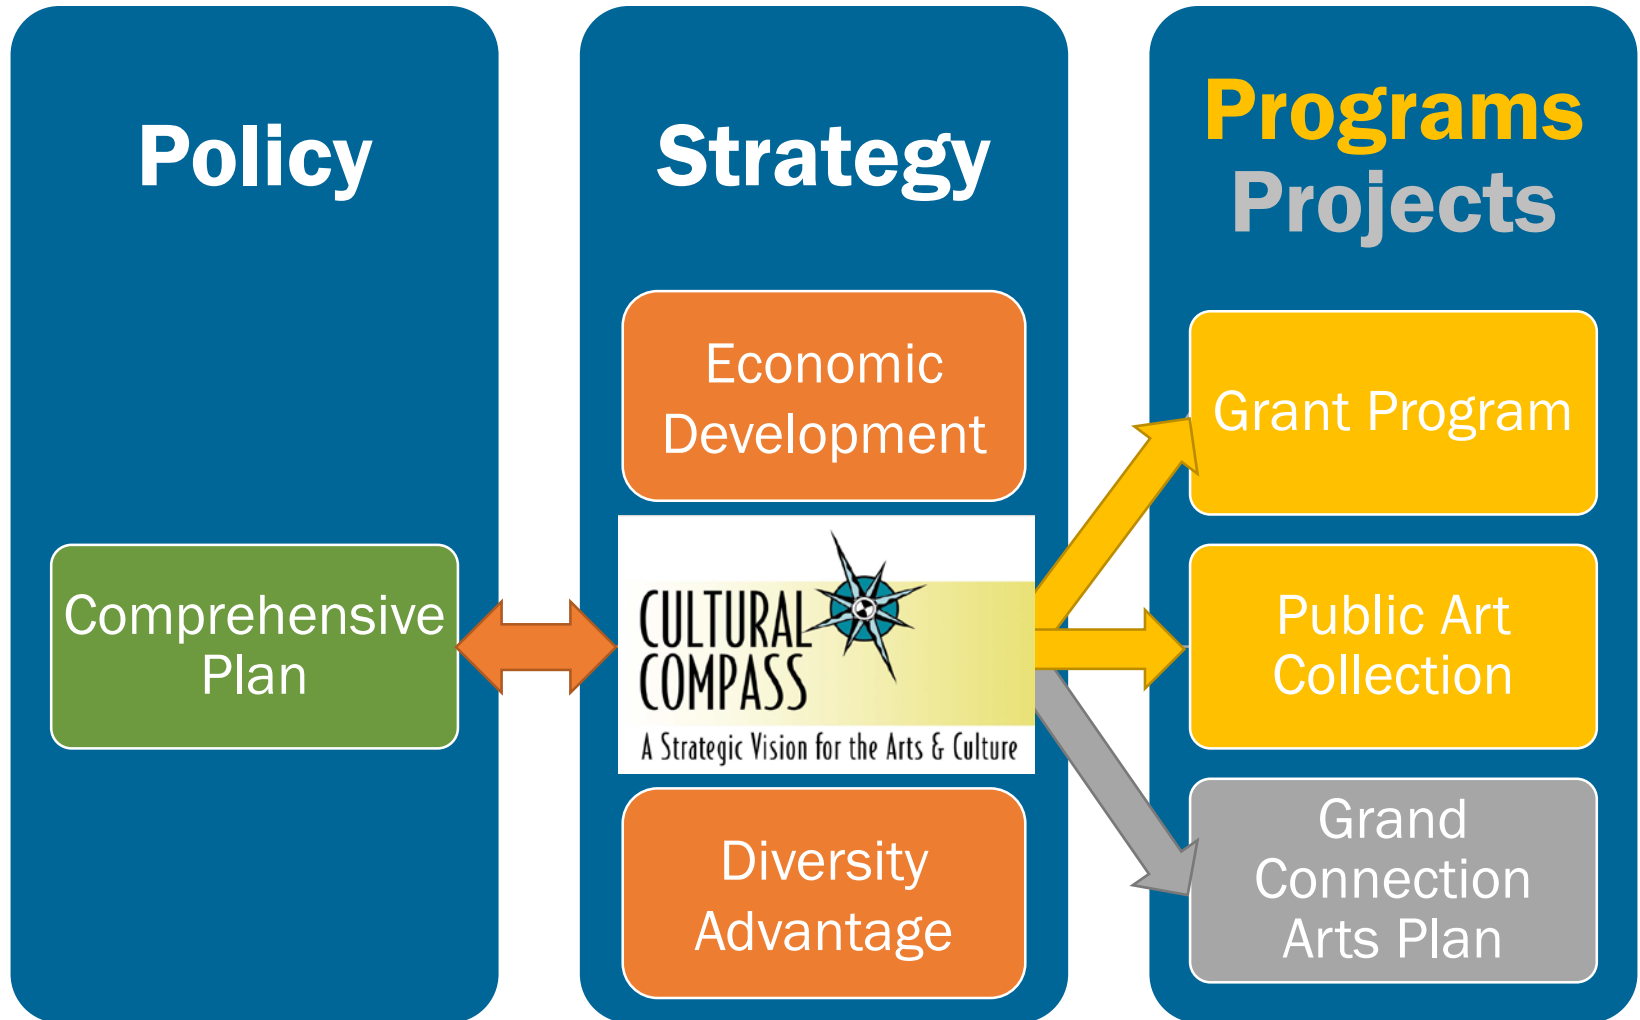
Policy

Comprehensive Plan

Strategy

Economic Development

CULTURAL COMPASS

A Strategic Vision for the Arts & Culture

Diversity Advantage

Programs
Projects

Grant Program

Public Art Collection

Grand Connection Arts Plan